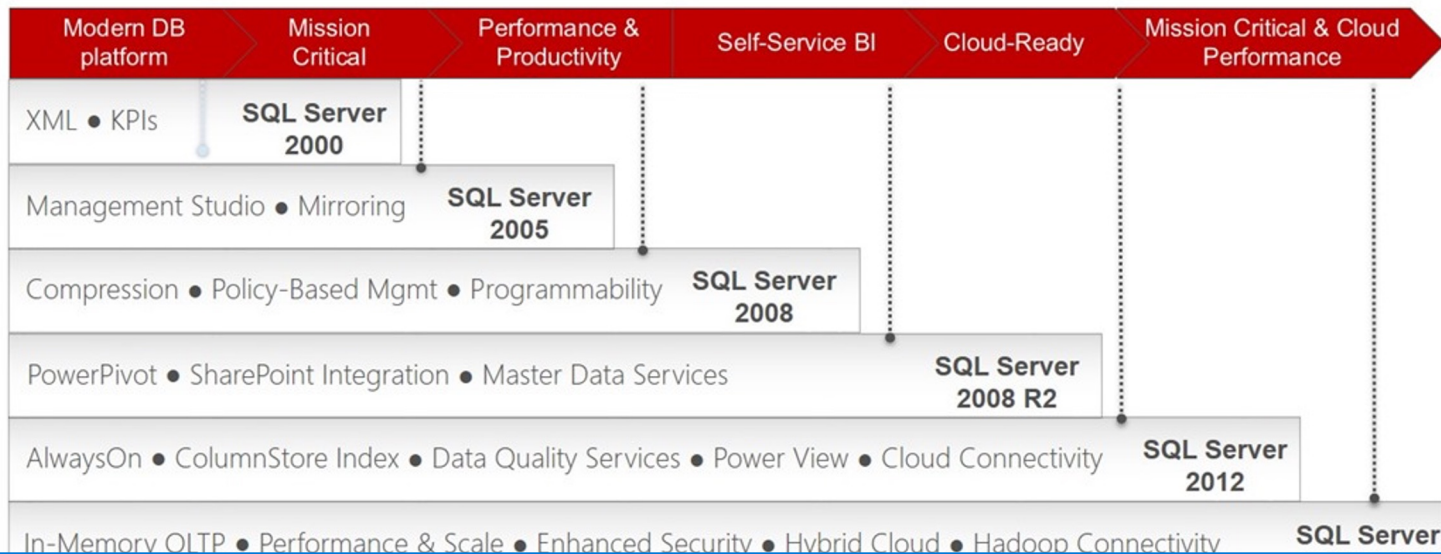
Modern DB platform | Mission Critical | Performance & Productivity | Self-Service BI | Cloud-Ready | Mission Critical & Cloud Performance

XML ● KPIs SQL Server 2000

Management Studio ● Mirroring SQL Server 2005

Compression ● Policy-Based Mgmt ● Programmability SQL Server 2008

PowerPivot ● SharePoint Integration ● Master Data Services SQL Server 2008 R2

AlwaysOn ● ColumnStore Index ● Data Quality Services ● Power View ● Cloud Connectivity SQL Server 2012

In-Memory OLTP ● Performance & Scale ● Enhanced Security ● Hybrid Cloud ● Hadoop Connectivity SQL Server